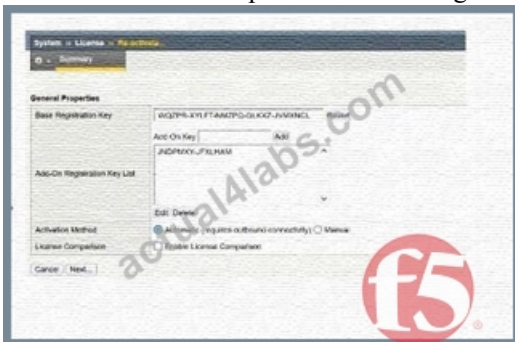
System » License » Re-activate...

Summary

General Properties

Base Registration Key | AGZPR-XYLFT-AMZPG-GLKXZ-JVMXNCL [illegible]

Add-On Registration Key List | Add-On Key [ ] Add
JNDPMXY-JTXLHAM
Edit Delete

Activation Method | Automatic (requires outbound connectivity) Manual

License Comparison | Enable License Comparison

Cancel Next...

actual4labs.com

f5